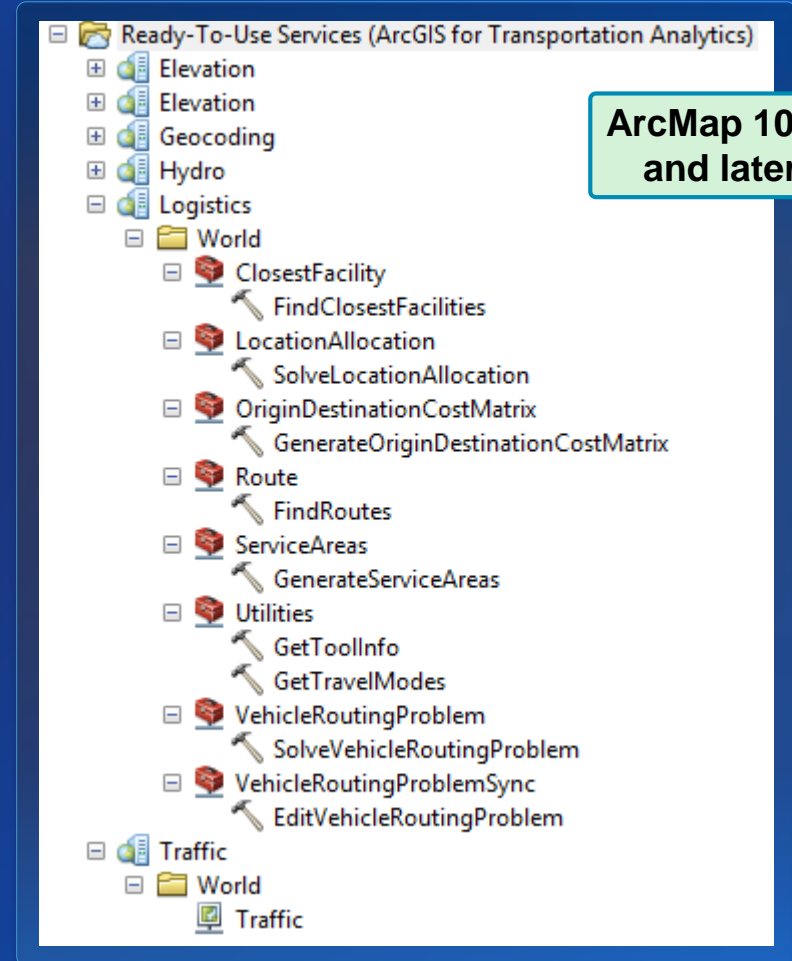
Ready-To-Use Services (ArcGIS for Transportation Analytics)
Elevation
Elevation
Geocoding
Hydro
Logistics
World
ClosestFacility
FindClosestFacilities
LocationAllocation
SolveLocationAllocation
OriginDestinationCostMatrix
GenerateOriginDestinationCostMatrix
Route
FindRoutes
ServiceAreas
GenerateServiceAreas
Utilities
GetToolInfo
GetTravelModes
VehicleRoutingProblem
SolveVehicleRoutingProblem
VehicleRoutingProblemSync
EditVehicleRoutingProblem
Traffic
World
Traffic

ArcMap 10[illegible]
and late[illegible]